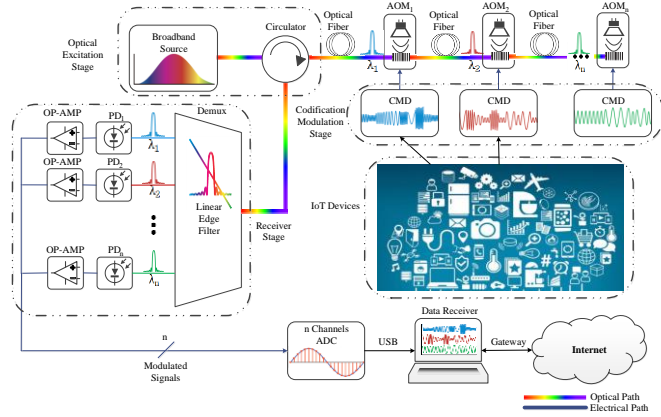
Optical Excitation Stage

Broadband Source

Circulator

Optical Fiber

$AOM_1$

Optical Fiber

$AOM_2$

Optical Fiber

$AOM_n$

$\lambda_1$

$\lambda_2$

$\lambda_n$

Codification Modulation Stage

CMD

CMD

CMD

OP-AMP

$PD_1$

$\lambda_1$

OP-AMP

$PD_2$

$\lambda_2$

OP-AMP

$PD_n$

$\lambda_n$

Demux

Linear Edge Filter

Receiver Stage

IoT Devices

n

Modulated Signals

n Channels ADC

USB

Data Receiver

Gateway

Internet

Optical Path

Electrical Path